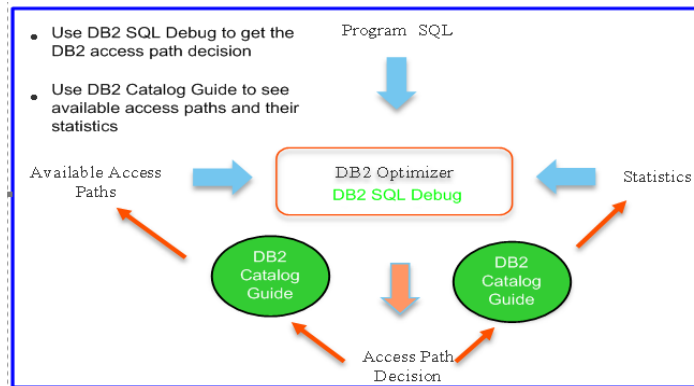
- Use DB2 SQL Debug to get the DB2 access path decision
- Use DB2 Catalog Guide to see available access paths and their statistics

Program SQL

Available Access Paths

DB2 Optimizer
DB2 SQL Debug

Statistics

DB2 Catalog Guide

DB2 Catalog Guide

Access Path Decision